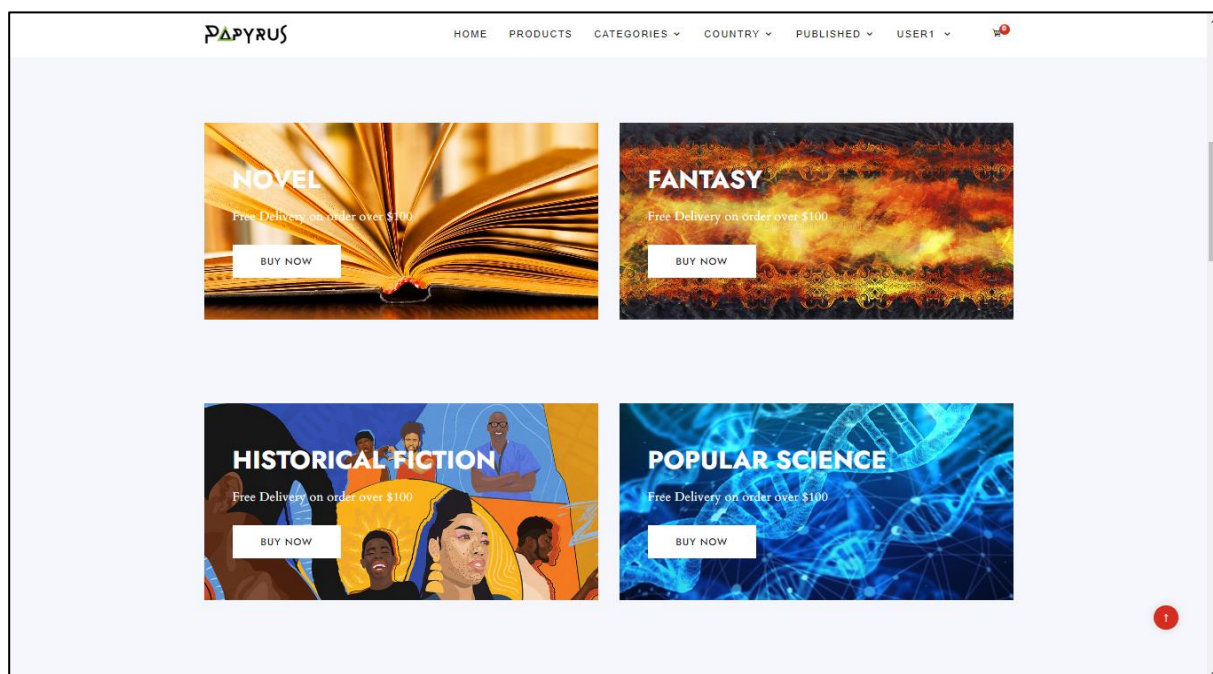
PAPYRUS

HOME PRODUCTS CATEGORIES COUNTRY PUBLISHED USER1

0

NOVEL

Free Delivery on order over $100

BUY NOW

FANTASY

Free Delivery on order over $100

BUY NOW

HISTORICAL FICTION

Free Delivery on order over $100

BUY NOW

POPULAR SCIENCE

Free Delivery on order over $100

BUY NOW